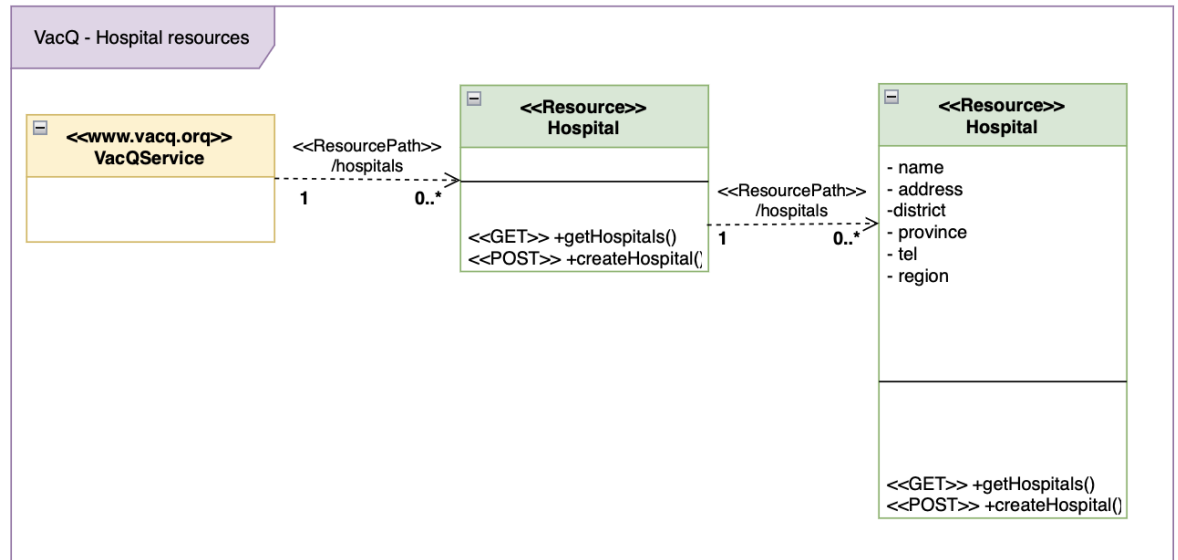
VacQ - Hospital resources

<<www.vacq.org>>
VacQService

<<ResourcePath>>
/hospitals

1

0..*

<<Resource>>
Hospital

<<GET>> +getHospitals()
<<POST>> +createHospital()

<<ResourcePath>>
/hospitals

1

0..*

<<Resource>>
Hospital

- name
- address
-district
- province
- tel
- region

<<GET>> +getHospitals()
<<POST>> +createHospital()